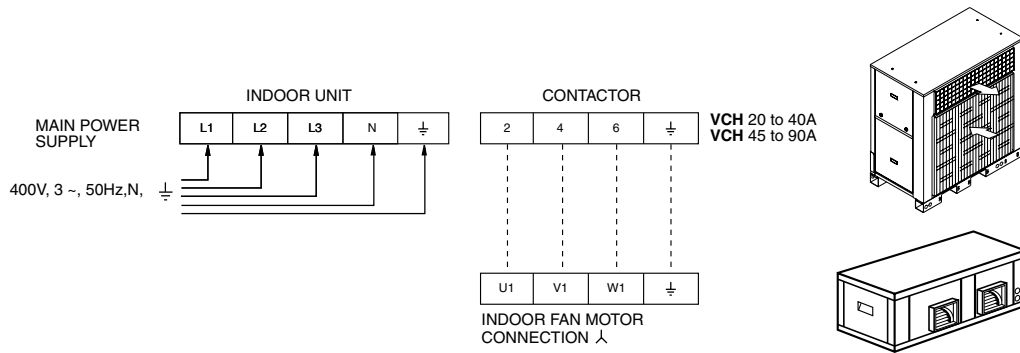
MAIN POWER SUPPLY

INDOOR UNIT

| L1 | L2 | L3 | N | ⏚ |
|---|---|---|---|---|

400V, 3 ~, 50Hz,N, ⏚

CONTACTOR

| 2 | 4 | 6 | ⏚ |
|---|---|---|---|

**VCH** 20 to 40A
**VCH** 45 to 90A

| U1 | V1 | W1 | ⏚ |
|---|---|---|---|

INDOOR FAN MOTOR CONNECTION ⅄